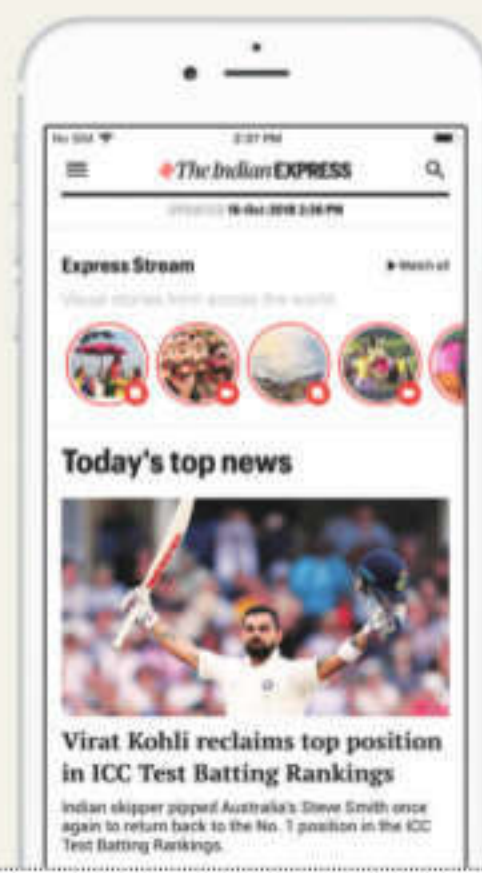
No SIM 2:37 PM

The Indian EXPRESS

UPDATED 16-Oct 2018 3:36 PM

Express Stream

▶ Watch all

Visual stories from across the world

Today's top news

Virat Kohli reclaims top position in ICC Test Batting Rankings

Indian skipper pipped Australia's Steve Smith once again to return back to the No. 1 position in the ICC Test Batting Rankings.